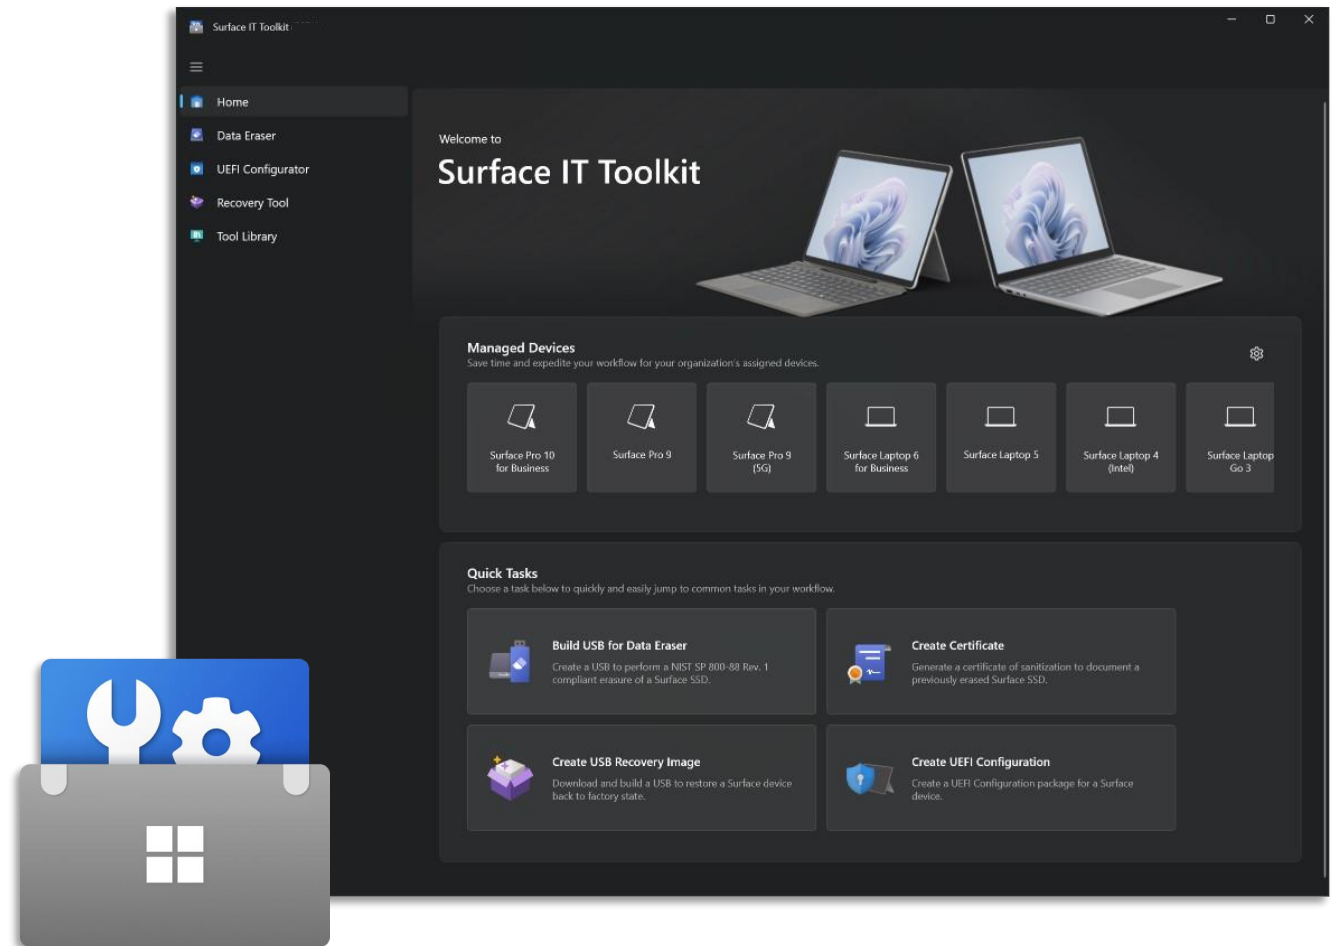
Surface IT Toolkit

Home
Data Eraser
UEFI Configurator
Recovery Tool
Tool Library

Welcome to
Surface IT Toolkit

Managed Devices
Save time and expedite your workflow for your organization's assigned devices.

Surface Pro 10 for Business
Surface Pro 9
Surface Pro 9 (5G)
Surface Laptop 6 for Business
Surface Laptop 5
Surface Laptop 4 (Intel)
Surface Laptop Go 3

Quick Tasks
Choose a task below to quickly and easily jump to common tasks in your workflow.

Build USB for Data Eraser
Create a USB to perform a NIST SP 800-88 Rev. 1 compliant erasure of a Surface SSD.

Create Certificate
Generate a certificate of sanitization to document a previously erased Surface SSD.

Create USB Recovery Image
Download and build a USB to restore a Surface device back to factory state.

Create UEFI Configuration
Create a UEFI Configuration package for a Surface device.